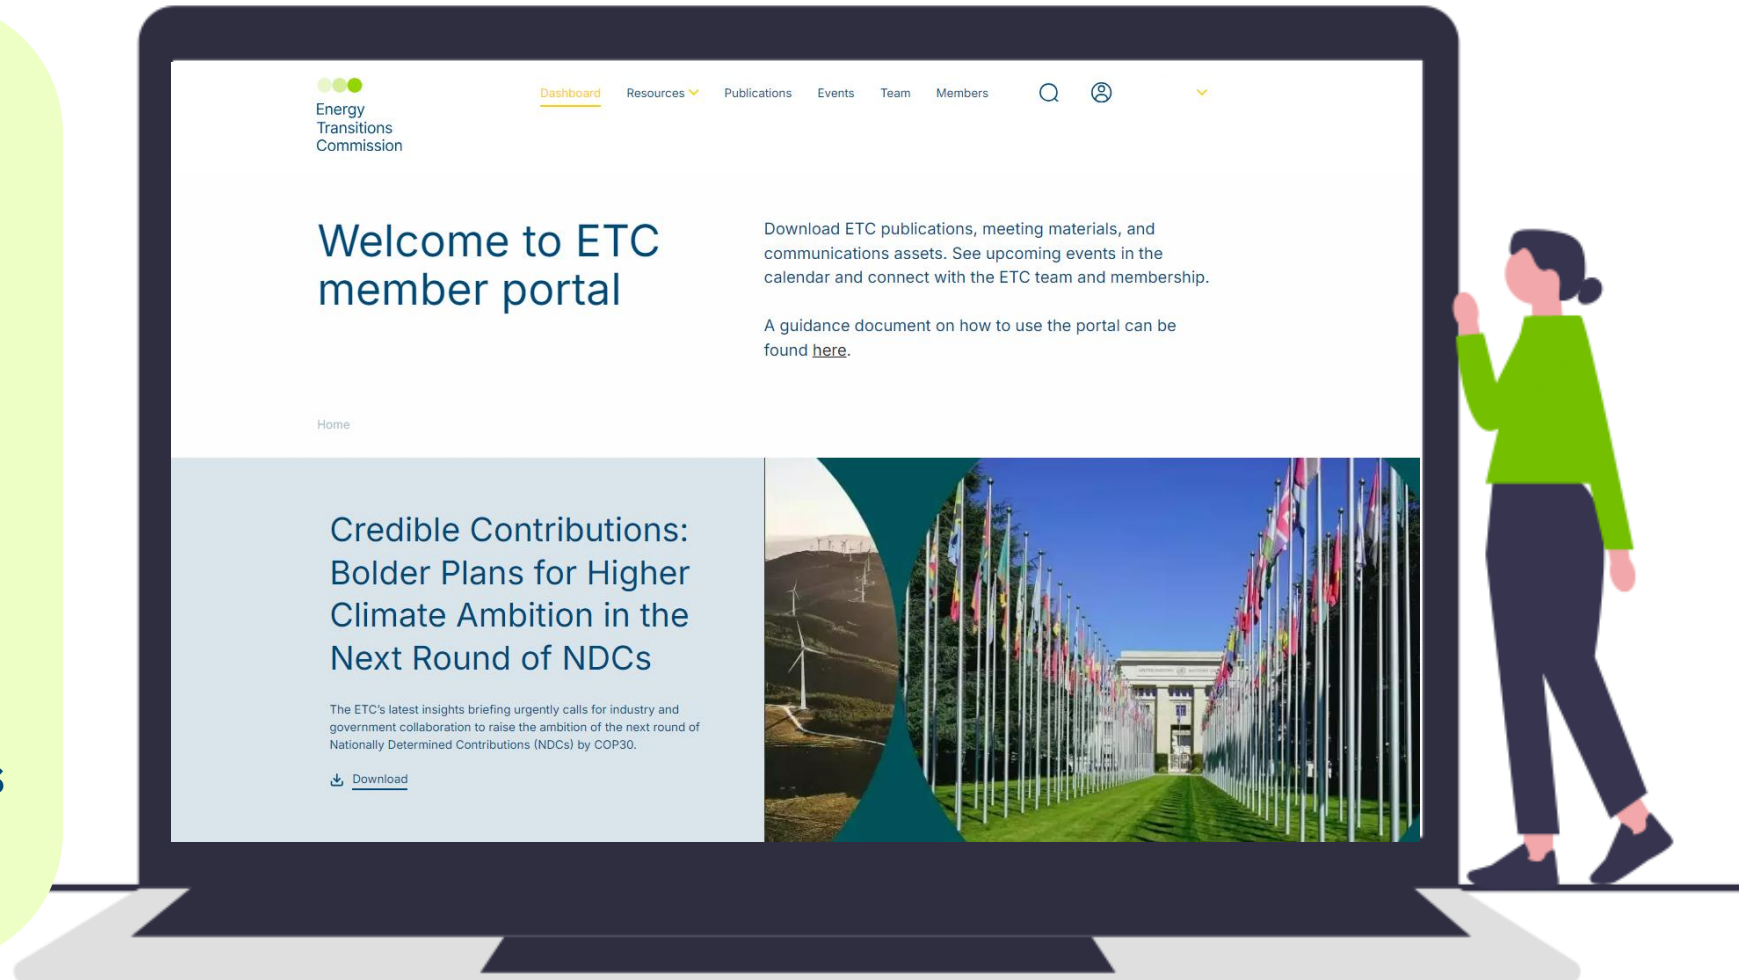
Energy Transitions Commission

Dashboard Resources Publications Events Team Members

Welcome to ETC member portal

Download ETC publications, meeting materials, and communications assets. See upcoming events in the calendar and connect with the ETC team and membership.

A guidance document on how to use the portal can be found here.

Home

Credible Contributions: Bolder Plans for Higher Climate Ambition in the Next Round of NDCs

The ETC's latest insights briefing urgently calls for industry and government collaboration to raise the ambition of the next round of Nationally Determined Contributions (NDCs) by COP30.

Download